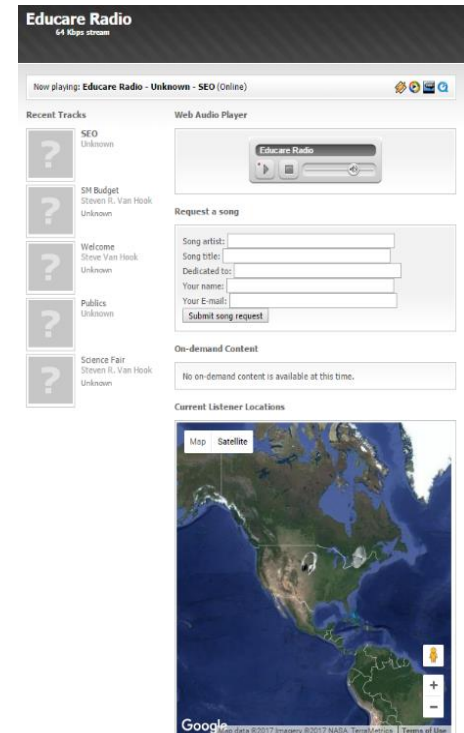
Educare Radio
64 Kbps stream

Now playing: Educare Radio - Unknown - SEO (Online)

Recent Tracks

SEO
Unknown

SM Budget
Steven R. Van Hook
Unknown

Welcome
Steve Van Hook
Unknown

Publics
Unknown

Science Fair
Steven R. Van Hook
Unknown

Web Audio Player

Educare Radio

Request a song

Song artist:
Song title:
Dedicated to:
Your name:
Your E-mail:
Submit song request

On-demand Content

No on-demand content is available at this time.

Current Listener Locations

Map Satellite

Google Map data ©2017 Imagery ©2017 NASA, TerraMetrics Terms of Use